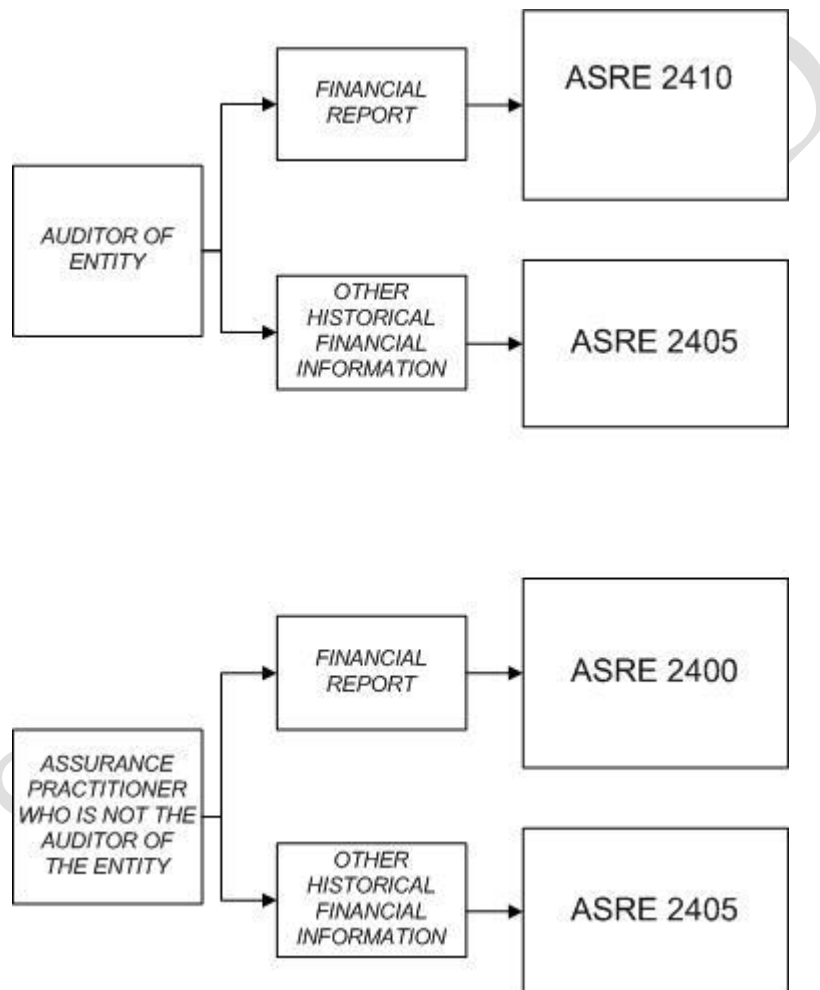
AUDITOR OF ENTITY

FINANCIAL REPORT

ASRE 2410

OTHER HISTORICAL FINANCIAL INFORMATION

ASRE 2405

ASSURANCE PRACTITIONER WHO IS NOT THE AUDITOR OF THE ENTITY

FINANCIAL REPORT

ASRE 2400

OTHER HISTORICAL FINANCIAL INFORMATION

ASRE 2405